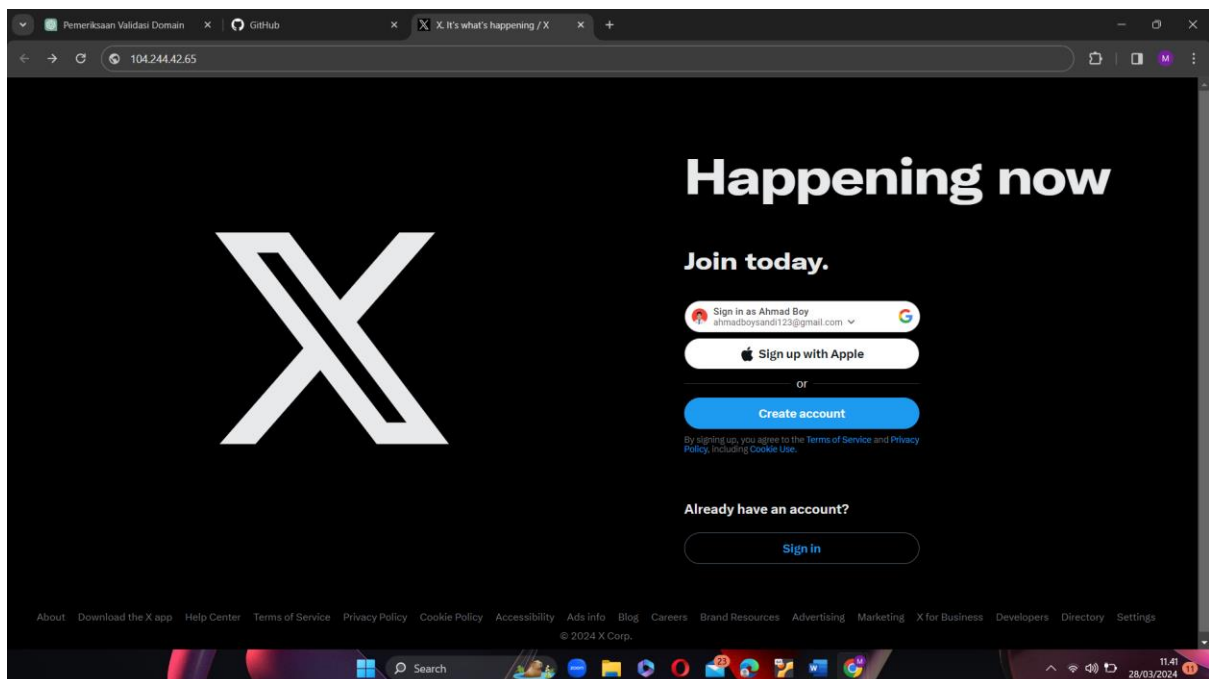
Pemeriksaan Validasi Domain × GitHub × X. It's what's happening / X × +

104.244.42.65

Happening now

Join today.

Sign in as Ahmad Boy
ahmadboysandi123@gmail.com

Sign up with Apple

or

Create account

By signing up, you agree to the Terms of Service and Privacy Policy, including Cookie Use.

Already have an account?

Sign in

About Download the X app Help Center Terms of Service Privacy Policy Cookie Policy Accessibility Ads info Blog Careers Brand Resources Advertising Marketing X for Business Developers Directory Settings
© 2024 X Corp.

Search

23

11.41
28/03/2024

11